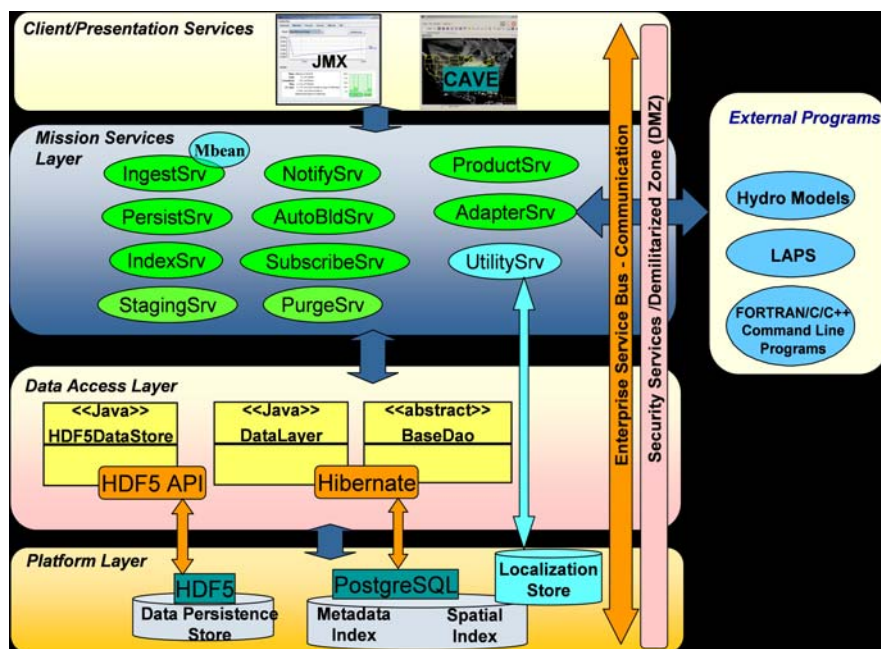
Client/Presentation Services

JMX

CAVE

Mission Services Layer

Mbean

IngestSrv

NotifySrv

ProductSrv

PersistSrv

AutoBldSrv

AdapterSrv

IndexSrv

SubscribeSrv

UtilitySrv

StagingSrv

PurgeSrv

External Programs

Hydro Models

LAPS

FORTRAN/C/C++ Command Line Programs

Enterprise Service Bus - Communication

Security Services /Demilitarized Zone (DMZ)

Data Access Layer

<<Java>> HDF5DataStore

<<Java>> DataLayer

<<abstract>> BaseDao

HDF5 API

Hibernate

Platform Layer

HDF5

Data Persistence Store

PostgreSQL

Metadata Index

Spatial Index

Localization Store